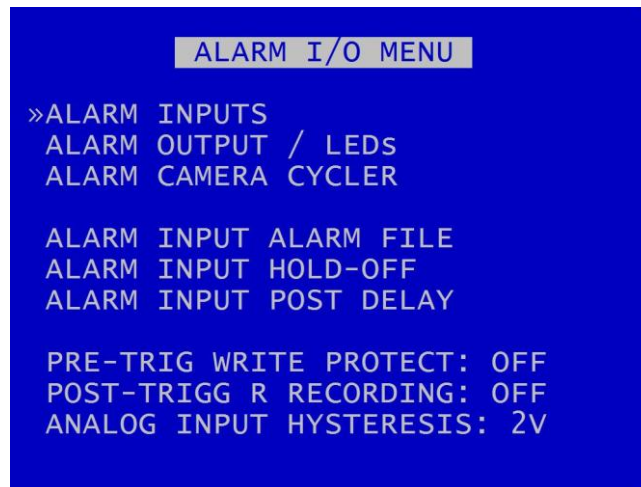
ALARM I/O MENU

»ALARM INPUTS
ALARM OUTPUT / LEDs
ALARM CAMERA CYCLER

ALARM INPUT ALARM FILE
ALARM INPUT HOLD-OFF
ALARM INPUT POST DELAY

PRE-TRIG WRITE PROTECT: OFF
POST-TRIGG R RECORDING: OFF
ANALOG INPUT HYSTERESIS: 2V